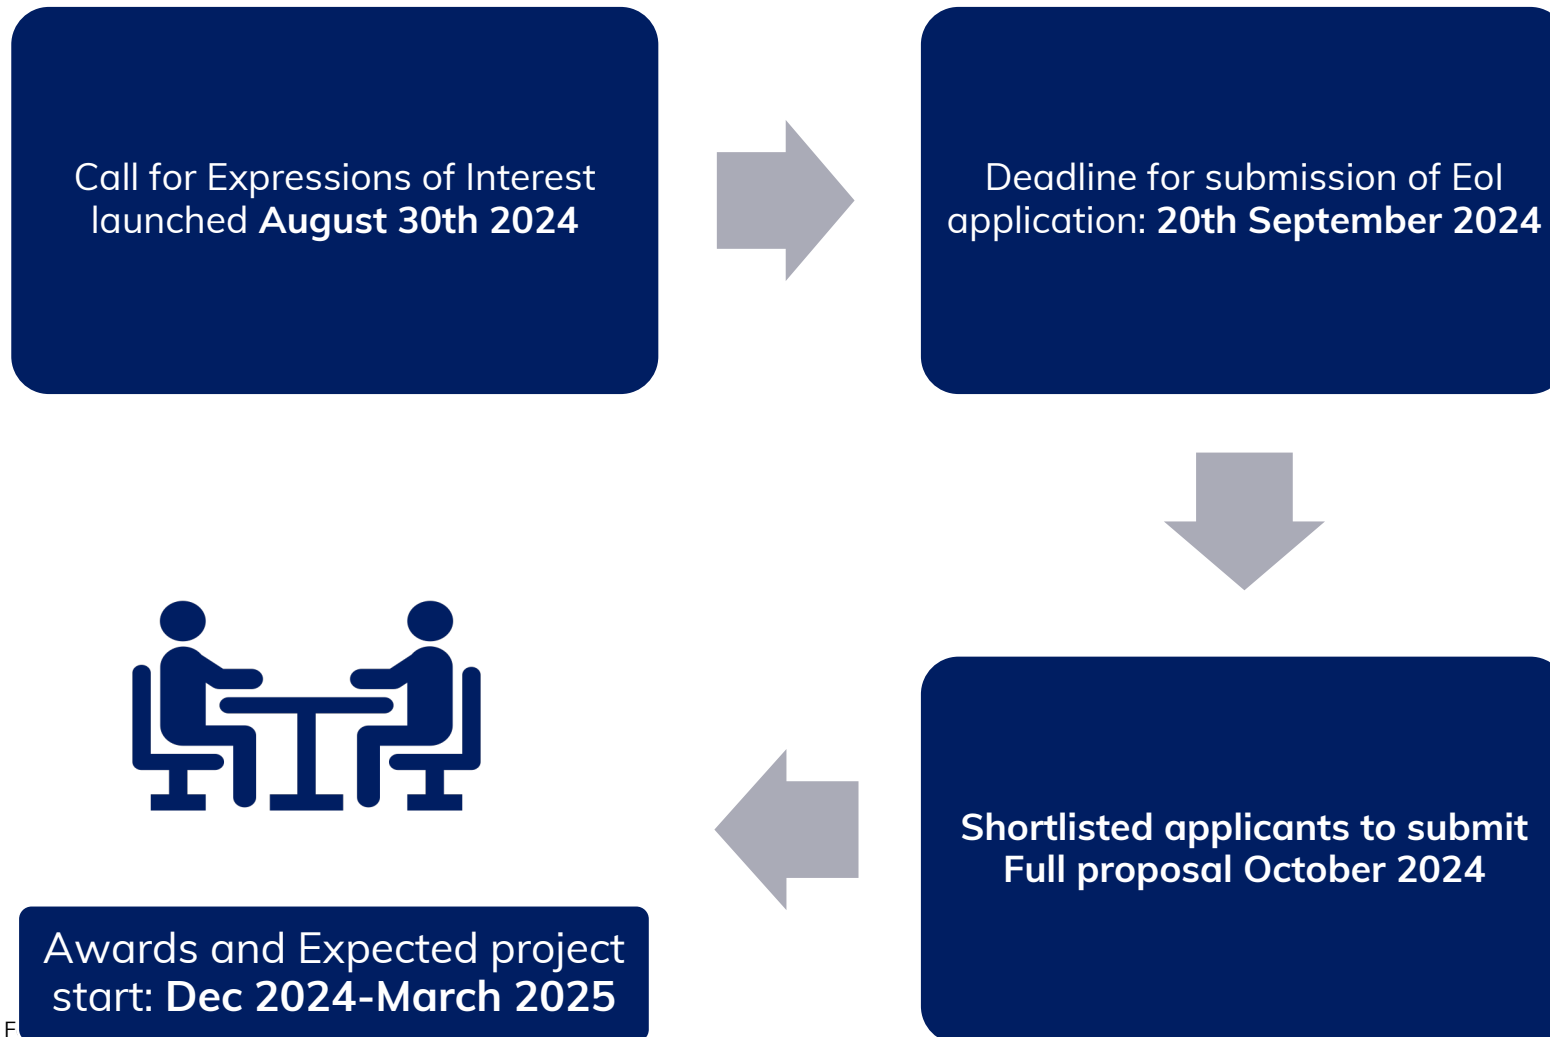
Call for Expressions of Interest launched **August 30th 2024**

Deadline for submission of EoI application: **20th September 2024**

**Shortlisted applicants to submit Full proposal October 2024**

Awards and Expected project start: **Dec 2024-March 2025**

F